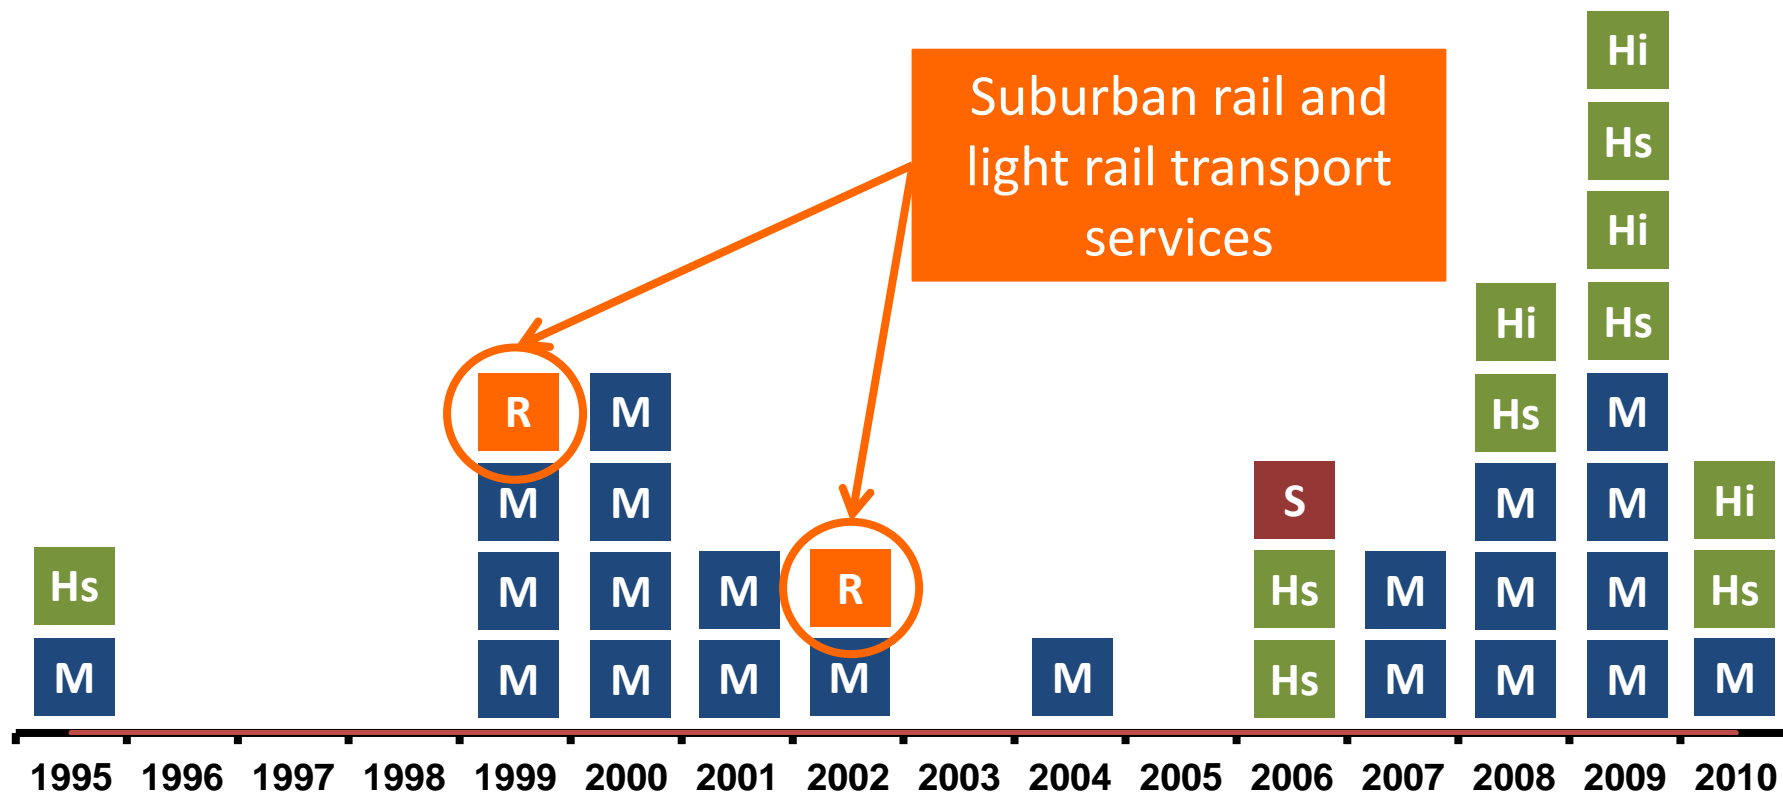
Suburban rail and light rail transport services

Hs
M

R
M
M
M

M
M
M
M

M
M

R
M

M

S
Hs
Hs

M
M

Hi
Hs
M
M
M

Hi
Hs
Hi
Hs
M
M
M
M

Hi
Hs
M

1995 1996 1997 1998 1999 2000 2001 2002 2003 2004 2005 2006 2007 2008 2009 2010